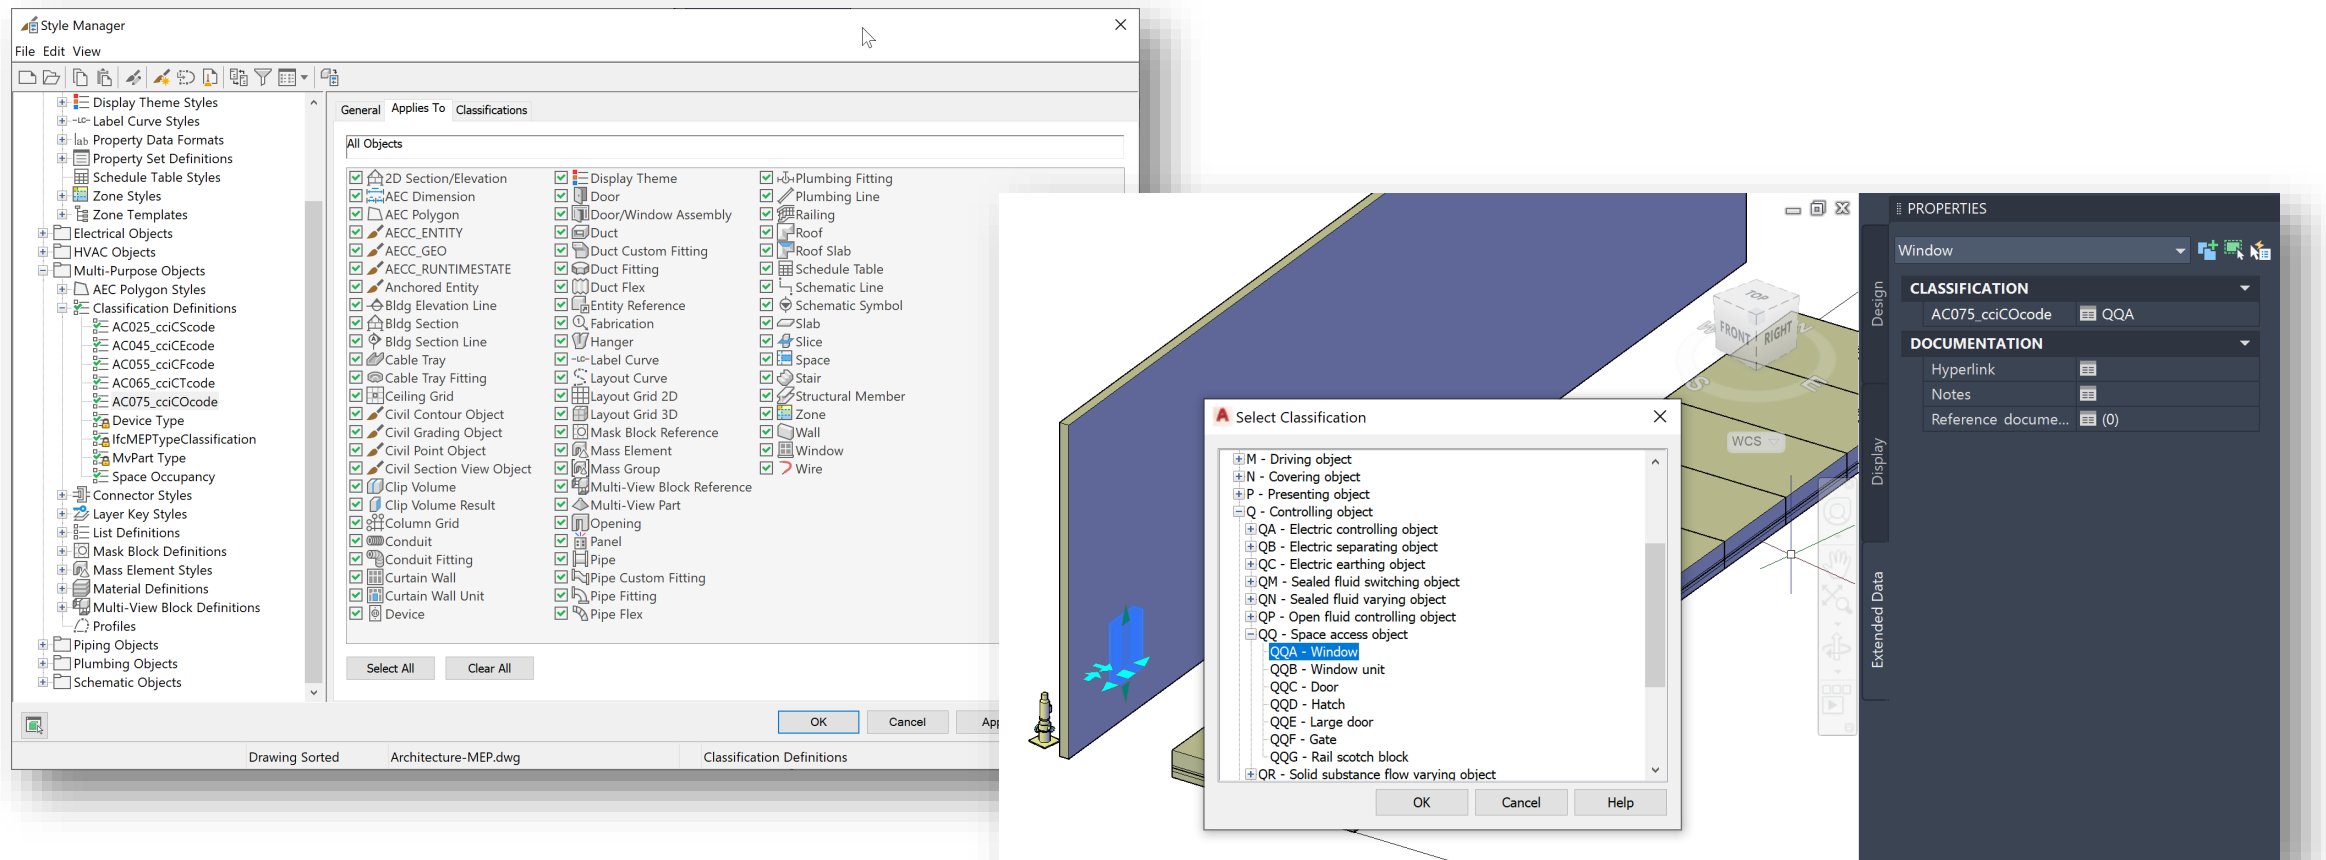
Style Manager

File Edit View

Display Theme Styles
Label Curve Styles
Property Data Formats
Property Set Definitions
Schedule Table Styles
Zone Styles
Zone Templates
Electrical Objects
HVAC Objects
Multi-Purpose Objects
AEC Polygon Styles
Classification Definitions
AC025_cciCScode
AC045_cciCEcode
AC055_cciCFcode
AC065_cciCTcode
AC075_cciCOcode
Device Type
IfcMEPTypeClassification
MvPart Type
Space Occupancy
Connector Styles
Layer Key Styles
List Definitions
Mask Block Definitions
Mass Element Styles
Material Definitions
Multi-View Block Definitions
Profiles
Piping Objects
Plumbing Objects
Schematic Objects

General Applies To Classifications

All Objects

2D Section/Elevation
AEC Dimension
AEC Polygon
AECC_ENTITY
AECC_GEO
AECC_RUNTIMESTATE
Anchored Entity
Bldg Elevation Line
Bldg Section
Bldg Section Line
Cable Tray
Cable Tray Fitting
Ceiling Grid
Civil Contour Object
Civil Grading Object
Civil Point Object
Civil Section View Object
Clip Volume
Clip Volume Result
Column Grid
Conduit
Conduit Fitting
Curtain Wall
Curtain Wall Unit
Device

Display Theme
Door
Door/Window Assembly
Duct
Duct Custom Fitting
Duct Fitting
Duct Flex
Entity Reference
Fabrication
Hanger
Label Curve
Layout Curve
Layout Grid 2D
Layout Grid 3D
Mask Block Reference
Mass Element
Mass Group
Multi-View Block Reference
Multi-View Part
Opening
Panel
Pipe
Pipe Custom Fitting
Pipe Fitting
Pipe Flex

Plumbing Fitting
Plumbing Line
Railing
Roof
Roof Slab
Schedule Table
Schematic Line
Schematic Symbol
Slab
Slice
Space
Stair
Structural Member
Zone
Wall
Window
Wire

Select All Clear All

OK Cancel Ap

Drawing Sorted Architecture-MEP.dwg Classification Definitions

TOP FRONT RIGHT
WCS

Select Classification

M - Driving object
N - Covering object
P - Presenting object
Q - Controlling object
QA - Electric controlling object
QB - Electric separating object
QC - Electric earthing object
QM - Sealed fluid switching object
QN - Sealed fluid varying object
QP - Open fluid controlling object
QQ - Space access object
QQA - Window
QQB - Window unit
QQC - Door
QQD - Hatch
QQE - Large door
QQF - Gate
QQG - Rail scotch block
QR - Solid substance flow varying object

OK Cancel Help

PROPERTIES
Window
Design
Display
Extended Data
CLASSIFICATION
AC075_cciCOcode QQA
DOCUMENTATION
Hyperlink
Notes
Reference docume... (0)